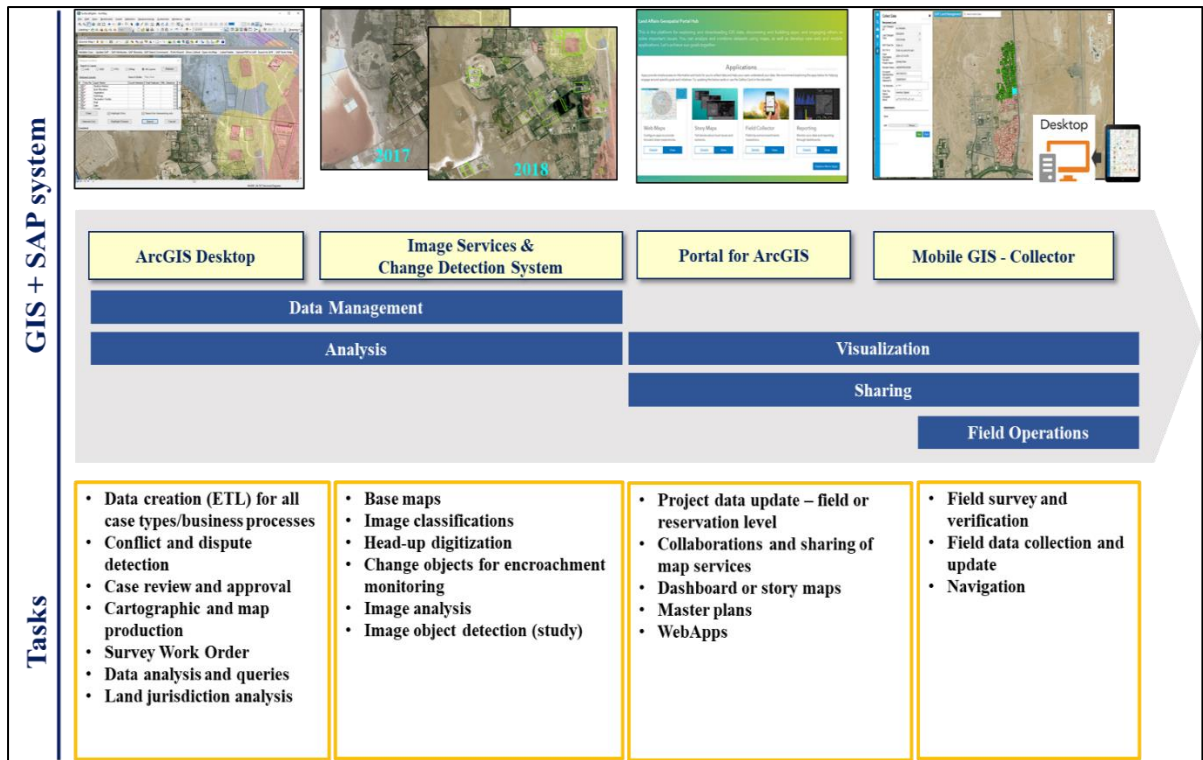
GIS + SAP system

2017

2018

Applications

Web Maps

Story Maps

Field Collector

Reporting

Desktop

ArcGIS Desktop

Image Services & Change Detection System

Portal for ArcGIS

Mobile GIS - Collector

Data Management

Analysis

Visualization

Sharing

Field Operations

Tasks

- Data creation (ETL) for all case types/business processes
- Conflict and dispute detection
- Case review and approval
- Cartographic and map production
- Survey Work Order
- Data analysis and queries
- Land jurisdiction analysis

- Base maps
- Image classifications
- Head-up digitization
- Change objects for encroachment monitoring
- Image analysis
- Image object detection (study)

- Project data update – field or reservation level
- Collaborations and sharing of map services
- Dashboard or story maps
- Master plans
- WebApps

- Field survey and verification
- Field data collection and update
- Navigation